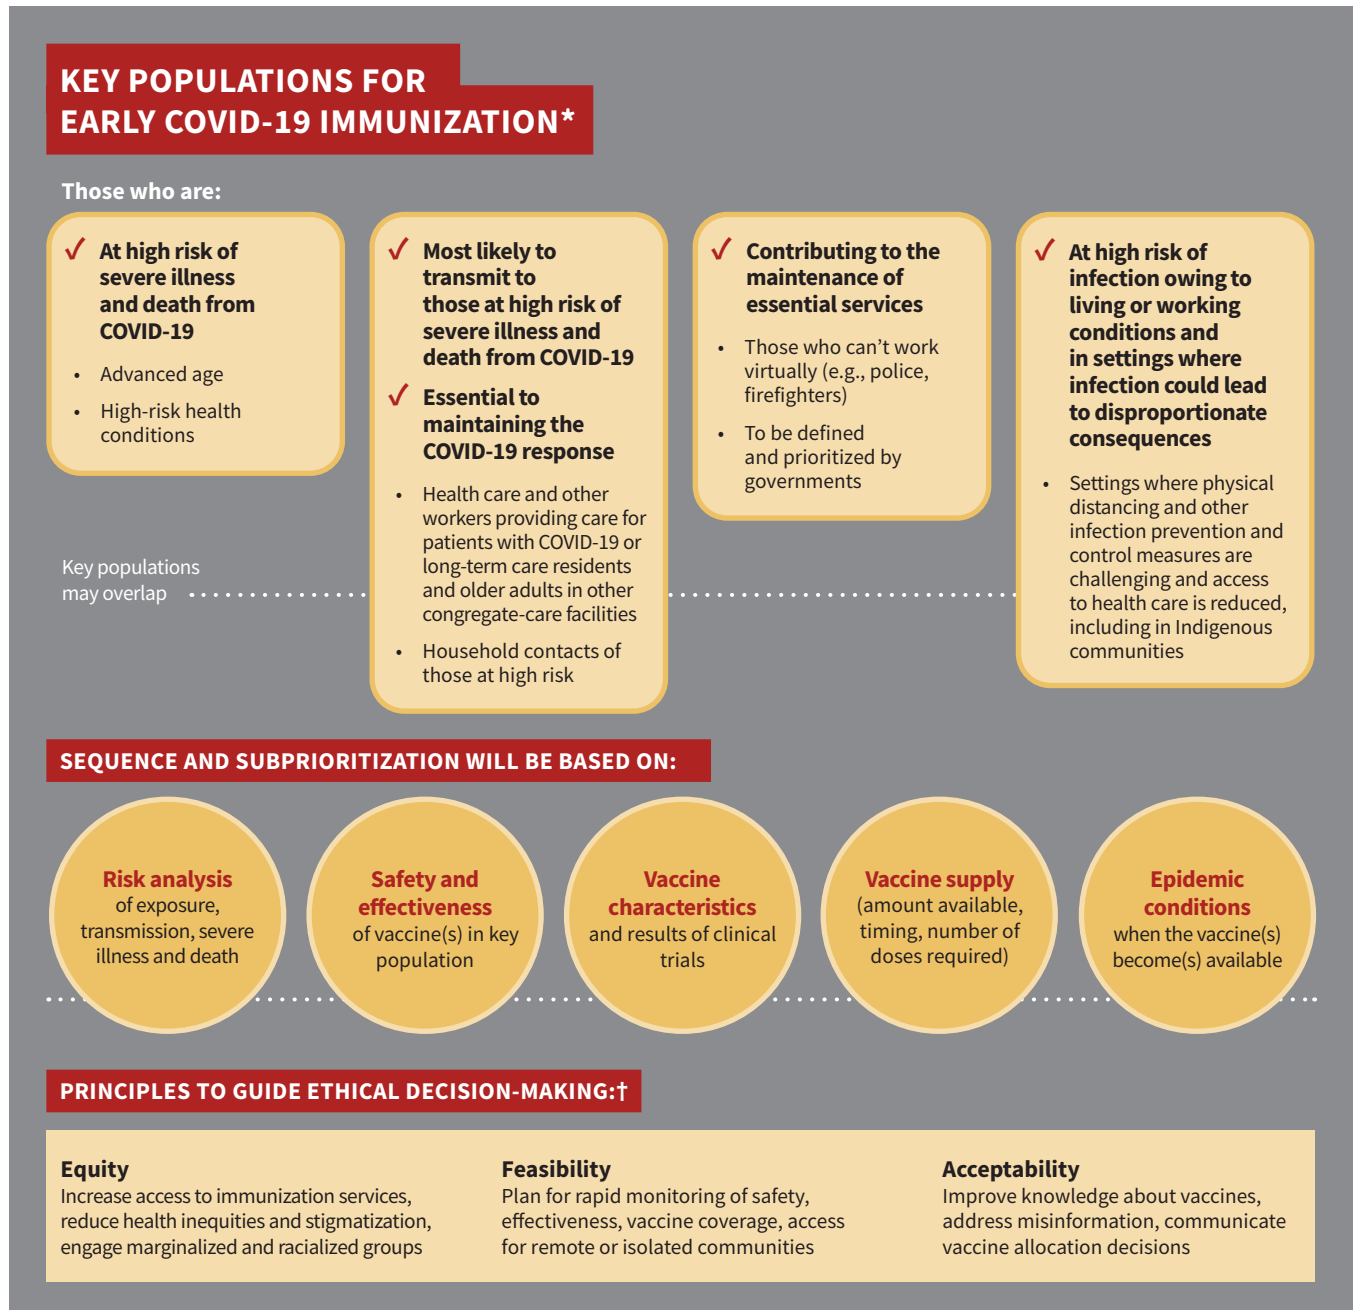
KEY POPULATIONS FOR EARLY COVID-19 IMMUNIZATION*

Those who are:

✓ At high risk of severe illness and death from COVID-19

- Advanced age
- High-risk health conditions

✓ Most likely to transmit to those at high risk of severe illness and death from COVID-19

✓ Essential to maintaining the COVID-19 response

- Health care and other workers providing care for patients with COVID-19 or long-term care residents and older adults in other congregate-care facilities
- Household contacts of those at high risk

✓ Contributing to the maintenance of essential services

- Those who can't work virtually (e.g., police, firefighters)
- To be defined and prioritized by governments

✓ At high risk of infection owing to living or working conditions and in settings where infection could lead to disproportionate consequences

- Settings where physical distancing and other infection prevention and control measures are challenging and access to health care is reduced, including in Indigenous communities

Key populations may overlap

SEQUENCE AND SUBPRIORITIZATION WILL BE BASED ON:

Risk analysis of exposure, transmission, severe illness and death

Safety and effectiveness of vaccine(s) in key population

Vaccine characteristics and results of clinical trials

Vaccine supply (amount available, timing, number of doses required)

Epidemic conditions when the vaccine(s) become(s) available

PRINCIPLES TO GUIDE ETHICAL DECISION-MAKING:†

Equity
Increase access to immunization services, reduce health inequities and stigmatization, engage marginalized and racialized groups

Feasibility
Plan for rapid monitoring of safety, effectiveness, vaccine coverage, access for remote or isolated communities

Acceptability
Improve knowledge about vaccines, address misinformation, communicate vaccine allocation decisions